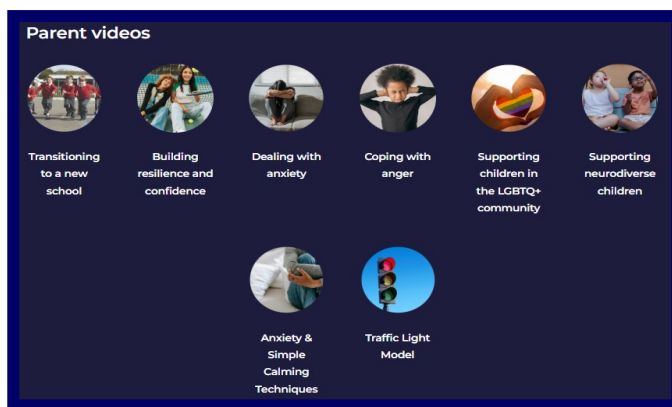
Parent videos

Transitioning to a new school

Building resilience and confidence

Dealing with anxiety

Coping with anger

Supporting children in the LGBTQ+ community

Supporting neurodiverse children

Anxiety & Simple Calming Techniques

Traffic Light Model